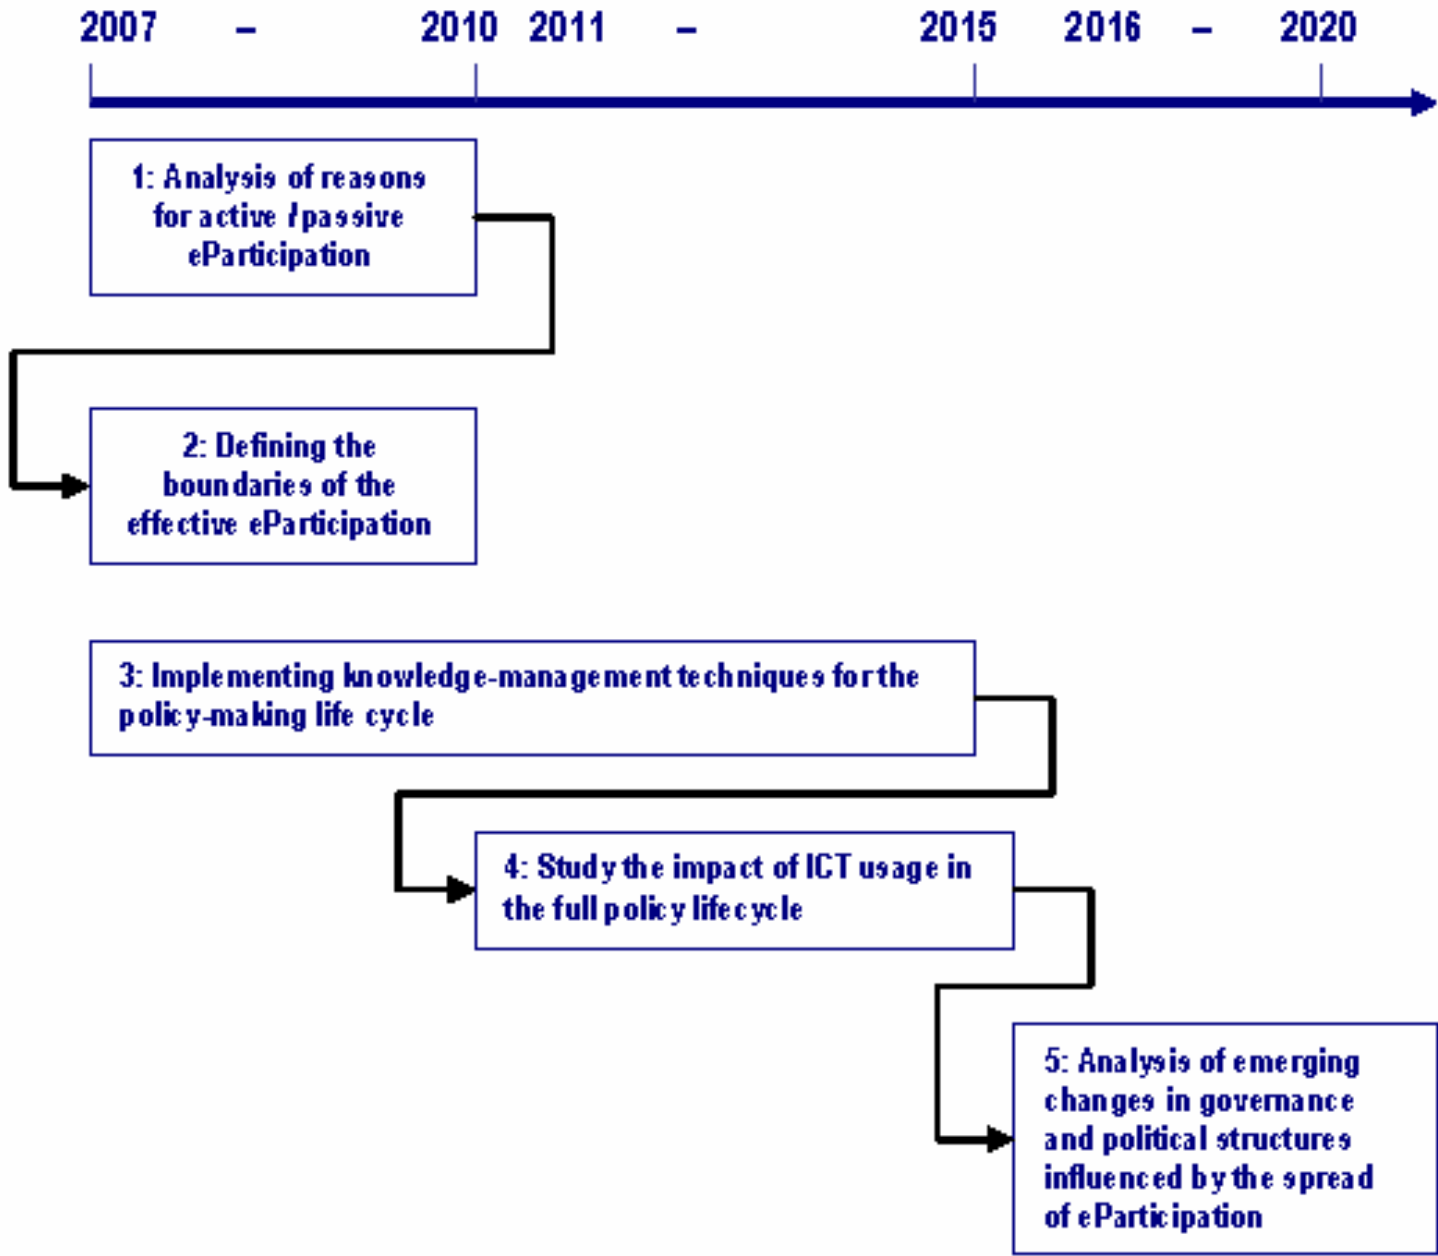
2007 – 2010 2011 – 2015 2016 – 2020

1: Analysis of reasons for active / passive eParticipation

2: Defining the boundaries of the effective eParticipation

3: Implementing knowledge-management techniques for the policy-making life cycle

4: Study the impact of ICT usage in the full policy lifecycle

5: Analysis of emerging changes in governance and political structures influenced by the spread of eParticipation